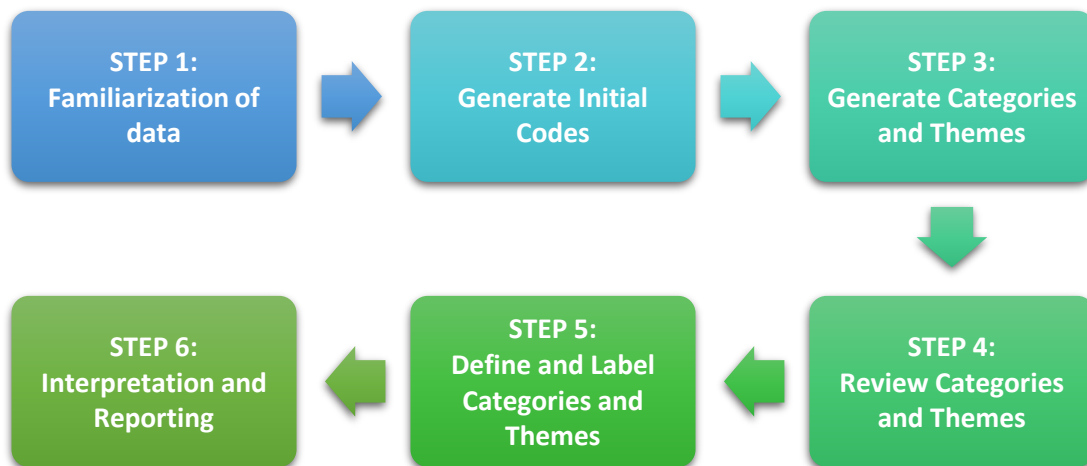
STEP 1:
Familiarization of data

STEP 2:
Generate Initial Codes

STEP 3:
Generate Categories and Themes

STEP 4:
Review Categories and Themes

STEP 5:
Define and Label Categories and Themes

STEP 6:
Interpretation and Reporting